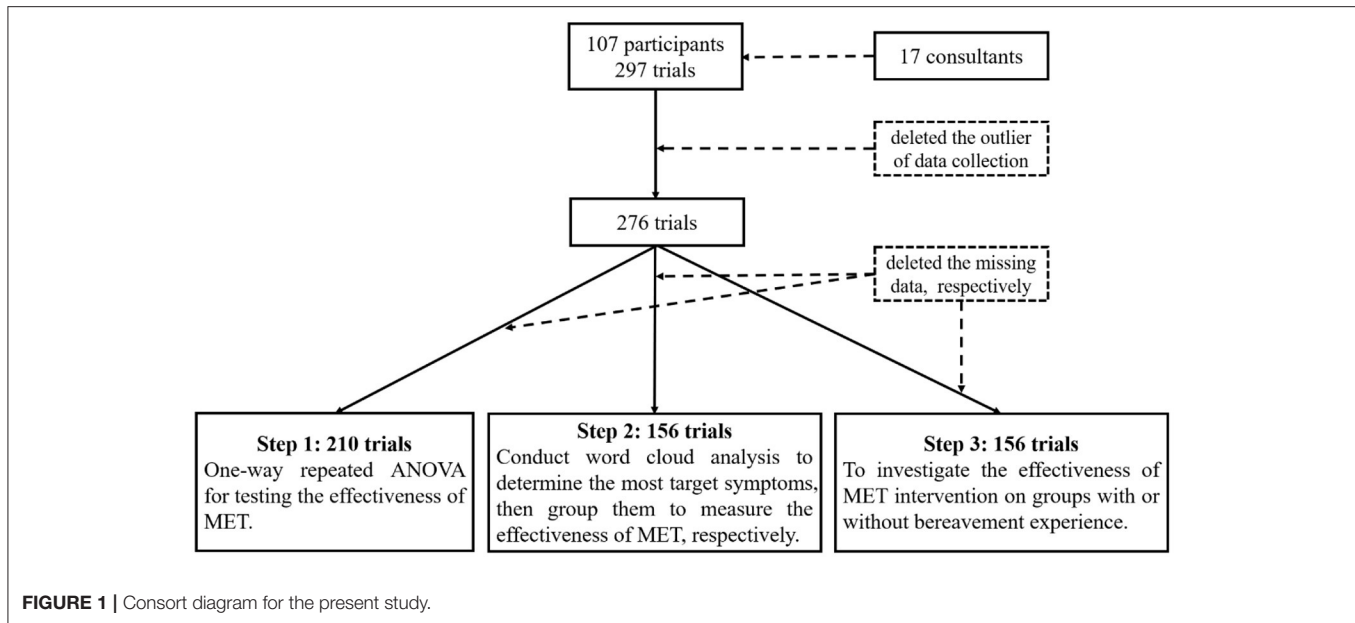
107 participants
297 trials

17 consultants

deleted the outlier of data collection

276 trials

deleted the missing data, respectively

**Step 1: 210 trials**
One-way repeated ANOVA for testing the effectiveness of MET.

**Step 2: 156 trials**
Conduct word cloud analysis to determine the most target symptoms, then group them to measure the effectiveness of MET, respectively.

**Step 3: 156 trials**
To investigate the effectiveness of MET intervention on groups with or without bereavement experience.

**FIGURE 1 |** Consort diagram for the present study.